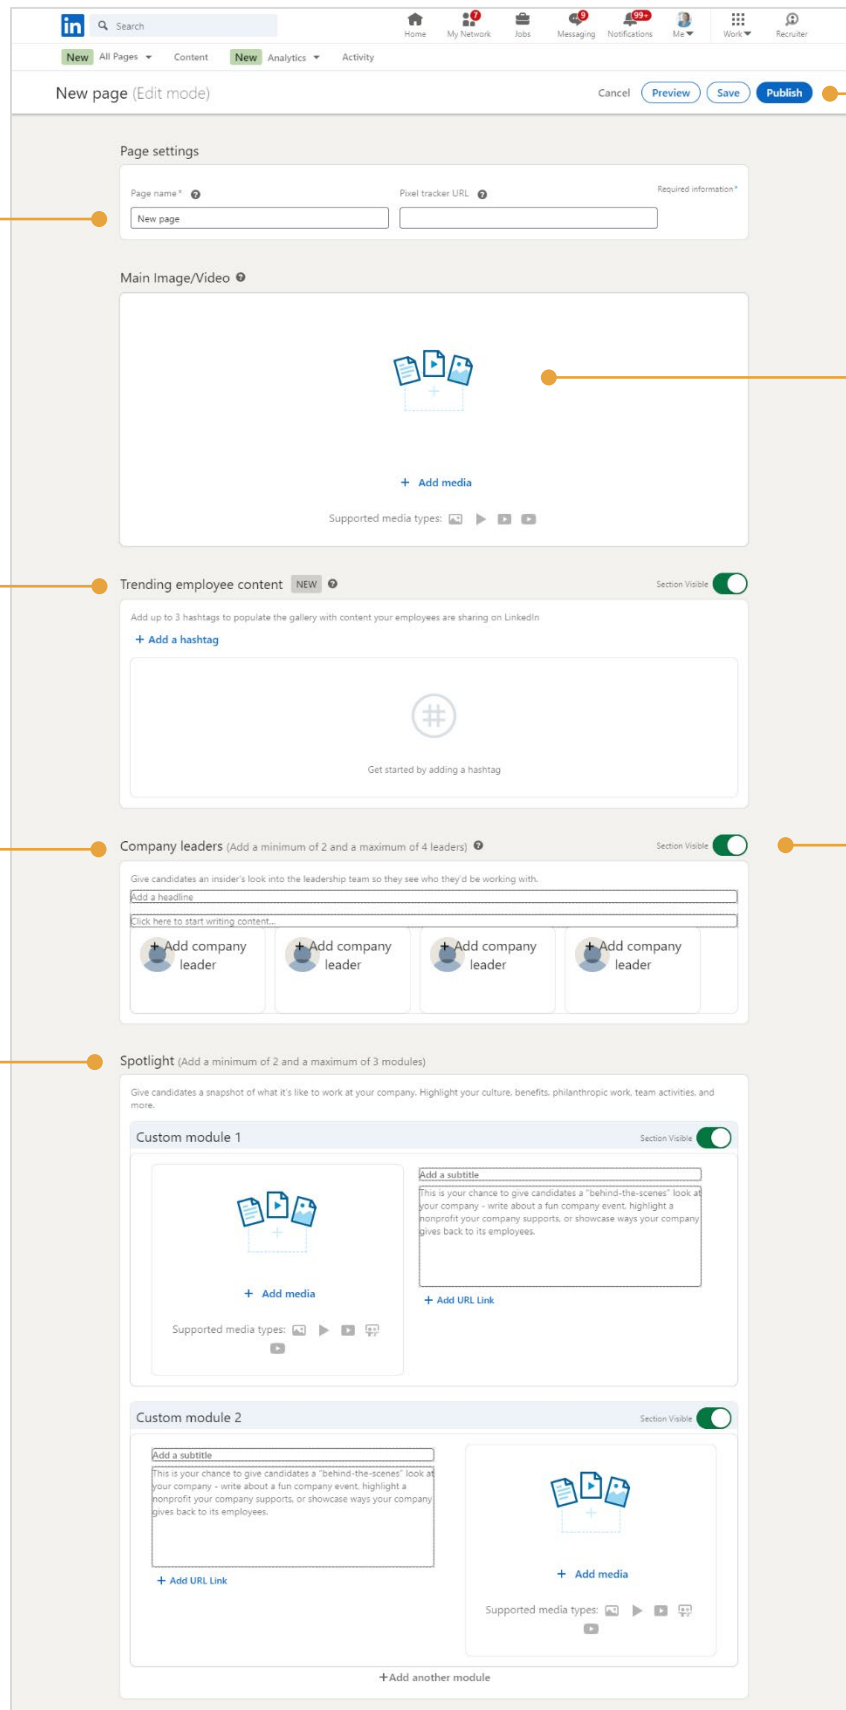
in Search

Home My Network Jobs Messaging Notifications Me Work Recruiter

7 9 99+

New All Pages Content New Analytics Activity

New page (Edit mode)

Cancel Preview Save Publish

Page settings

Page name* Pixel tracker URL Required information*

New page

Main Image/Video

+ Add media

Supported media types:

Trending employee content NEW

Section Visible

Add up to 3 hashtags to populate the gallery with content your employees are sharing on LinkedIn

+ Add a hashtag

Get started by adding a hashtag

Company leaders (Add a minimum of 2 and a maximum of 4 leaders)

Section Visible

Give candidates an insider's look into the leadership team so they see who they'd be working with.

Add a headline

Click here to start writing content...

Add company leader

Add company leader

Add company leader

Add company leader

Spotlight (Add a minimum of 2 and a maximum of 3 modules)

Give candidates a snapshot of what it's like to work at your company. Highlight your culture, benefits, philanthropic work, team activities, and more.

Custom module 1

Section Visible

+ Add media

Supported media types:

Add a subtitle

This is your chance to give candidates a "behind-the-scenes" look at your company - write about a fun company event, highlight a nonprofit your company supports, or showcase ways your company gives back to its employees.

+ Add URL Link

Custom module 2

Section Visible

Add a subtitle

This is your chance to give candidates a "behind-the-scenes" look at your company - write about a fun company event, highlight a nonprofit your company supports, or showcase ways your company gives back to its employees.

+ Add URL Link

+ Add media

Supported media types:

+Add another module